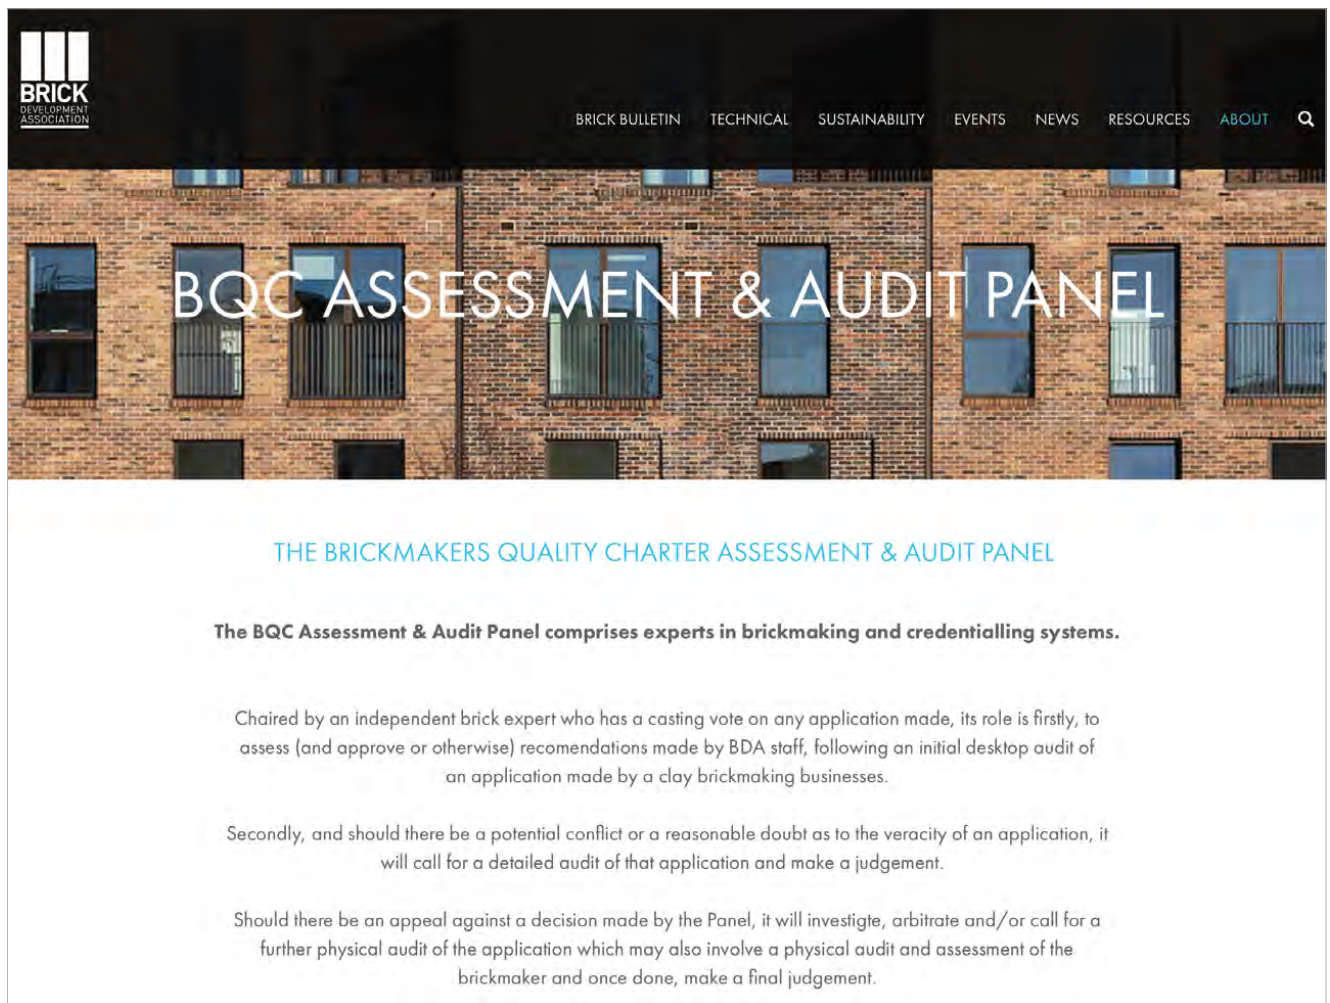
BRICK
DEVELOPMENT ASSOCIATION

BRICK BULLETIN TECHNICAL SUSTAINABILITY EVENTS NEWS RESOURCES ABOUT

BQC ASSESSMENT & AUDIT PANEL

THE BRICKMAKERS QUALITY CHARTER ASSESSMENT & AUDIT PANEL

The BQC Assessment & Audit Panel comprises experts in brickmaking and credentialling systems.

Chaired by an independent brick expert who has a casting vote on any application made, its role is firstly, to assess (and approve or otherwise) recomendations made by BDA staff, following an initial desktop audit of an application made by a clay brickmaking businesses.

Secondly, and should there be a potential conflict or a reasonable doubt as to the veracity of an application, it will call for a detailed audit of that application and make a judgement.

Should there be an appeal against a decision made by the Panel, it will investigte, arbitrate and/or call for a further physical audit of the application which may also involve a physical audit and assessment of the brickmaker and once done, make a final judgement.